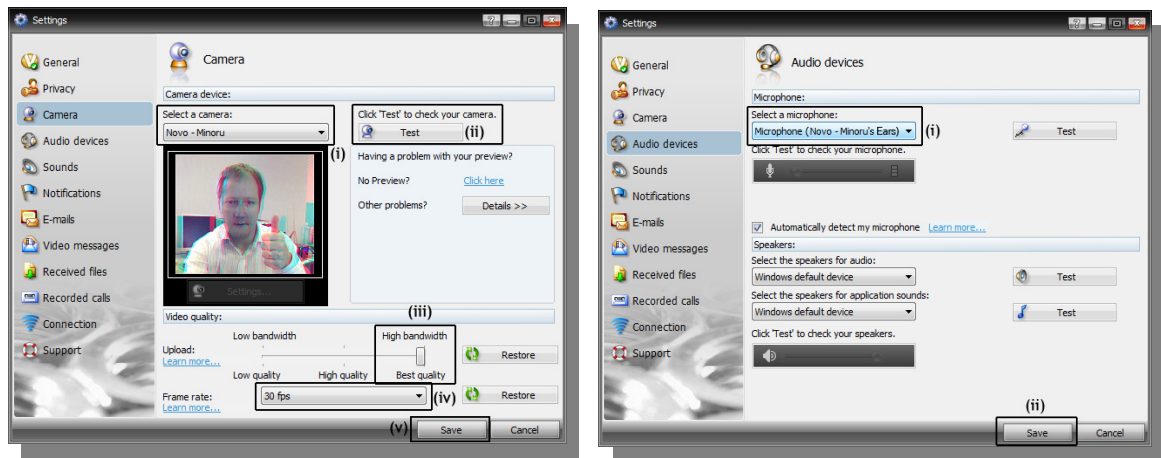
Settings

General
Privacy
Camera
Audio devices
Sounds
Notifications
E-mails
Video messages
Received files
Recorded calls
Connection
Support

Camera

Camera device:

Select a camera:
Novo - Minoru

Click 'Test' to check your camera.
Test (ii)

(i)

Having a problem with your preview?
No Preview? Click here
Other problems? Details >>

Settings...

(iii)
Video quality:
Low bandwidth High bandwidth
Upload:
Learn more...
Low quality High quality Best quality
Restore

Frame rate:
Learn more...
30 fps (iv)
Restore

(v) Save Cancel

Settings

General
Privacy
Camera
Audio devices
Sounds
Notifications
E-mails
Video messages
Received files
Recorded calls
Connection
Support

Audio devices

Microphone:
Select a microphone:
Microphone (Novo - Minoru's Ears) (i)
Test
Click 'Test' to check your microphone.

Automatically detect my microphone Learn more...
Speakers:
Select the speakers for audio:
Windows default device
Test
Select the speakers for application sounds:
Windows default device
Test
Click 'Test' to check your speakers.

(ii)
Save Cancel